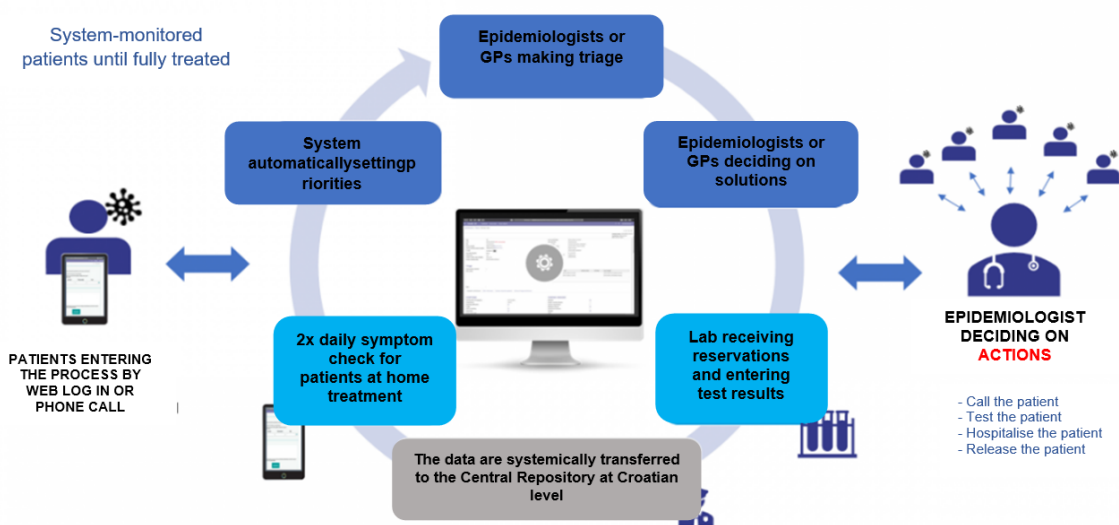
System-monitored patients until fully treated

Epidemiologists or GPs making triage

System automaticallysettingp riorities

Epidemiologists or GPs deciding on solutions

PATIENTS ENTERING THE PROCESS BY WEB LOG IN OR PHONE CALL

2x daily symptom check for patients at home treatment

Lab receiving reservations and entering test results

EPIDEMIOLOGIST DECIDING ON ACTIONS

- Call the patient
- Test the patient
- Hospitalise the patient
- Release the patient

The data are systemically transferred to the Central Repository at Croatian level